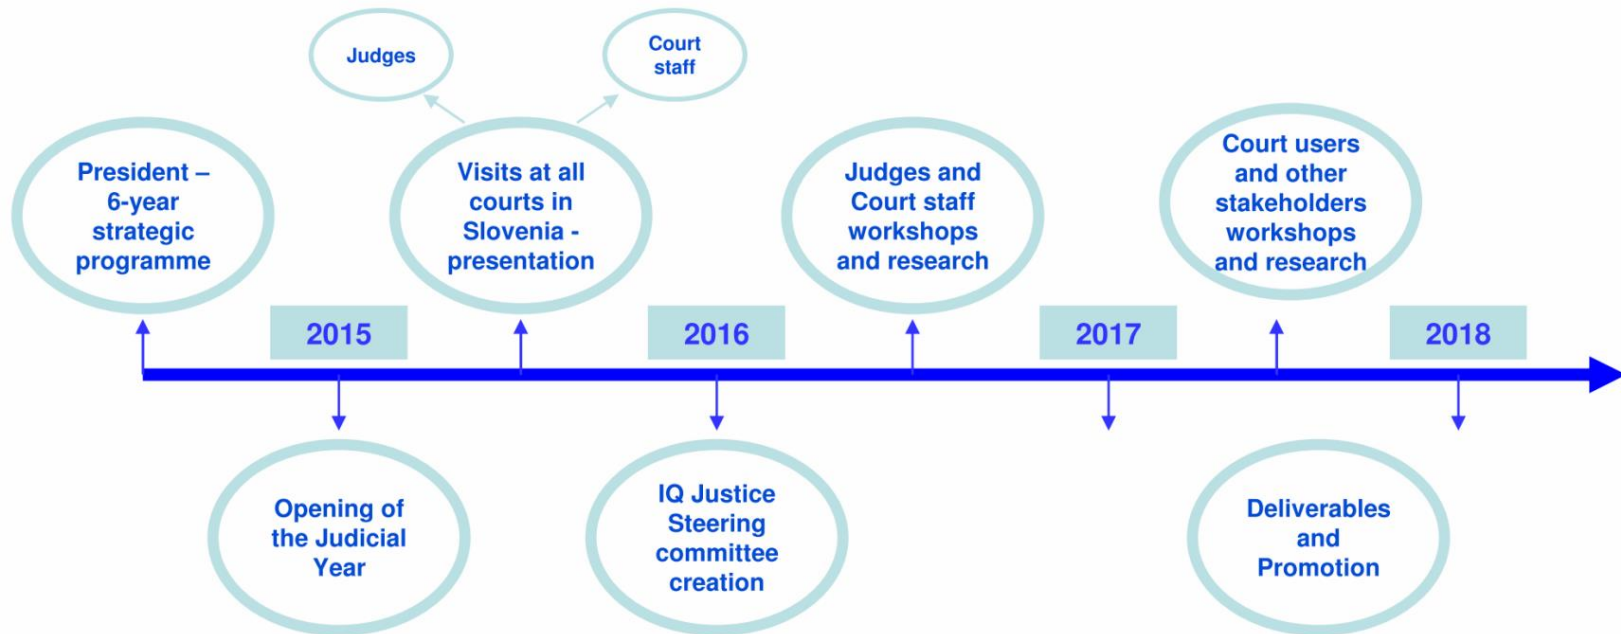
Judges

Court staff

President – 6-year strategic programme

Visits at all courts in Slovenia - presentation

Judges and Court staff workshops and research

Court users and other stakeholders workshops and research

2015

2016

2017

2018

Opening of the Judicial Year

IQ Justice Steering committee creation

Deliverables and Promotion